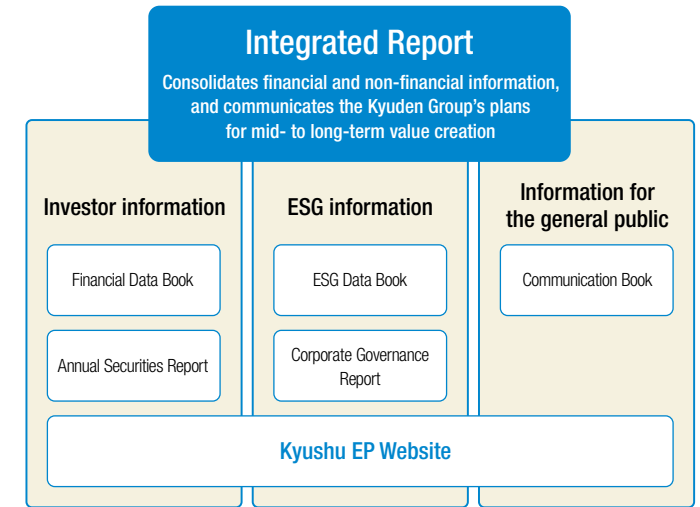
Integrated Report

Consolidates financial and non-financial information, and communicates the Kyuden Group's plans for mid- to long-term value creation

Investor information

Financial Data Book

Annual Securities Report

ESG information

ESG Data Book

Corporate Governance Report

Information for the general public

Communication Book

Kyushu EP Website